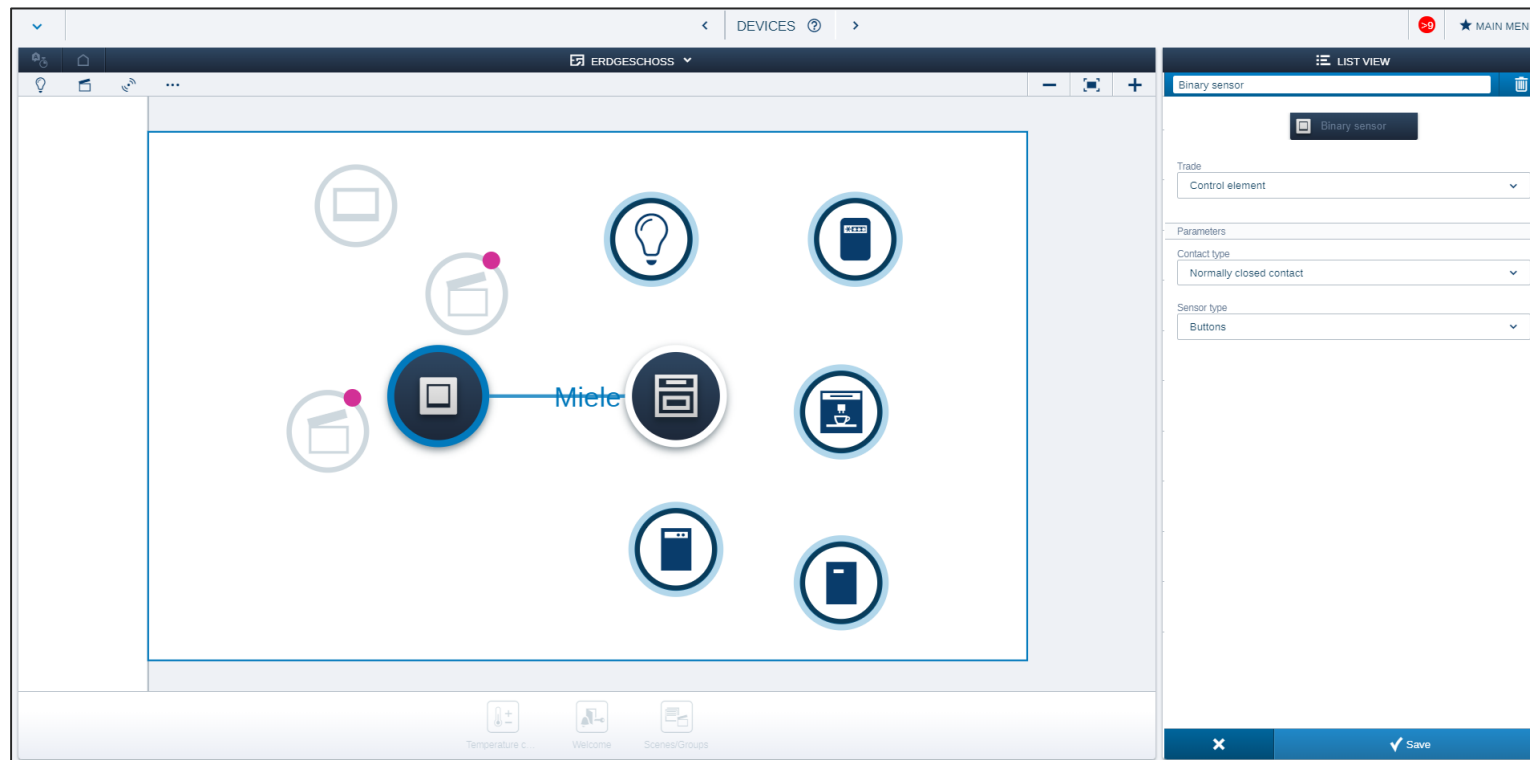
DEVICES

>9

MAIN MEN

ERDGESCHOSS

LIST VIEW

Binary sensor

Binary sensor

Trade

Control element

Parameters

Contact type

Normally closed contact

Sensor type

Buttons

Miele

Temperature c...

Welcome

Scenes/Groups

Save